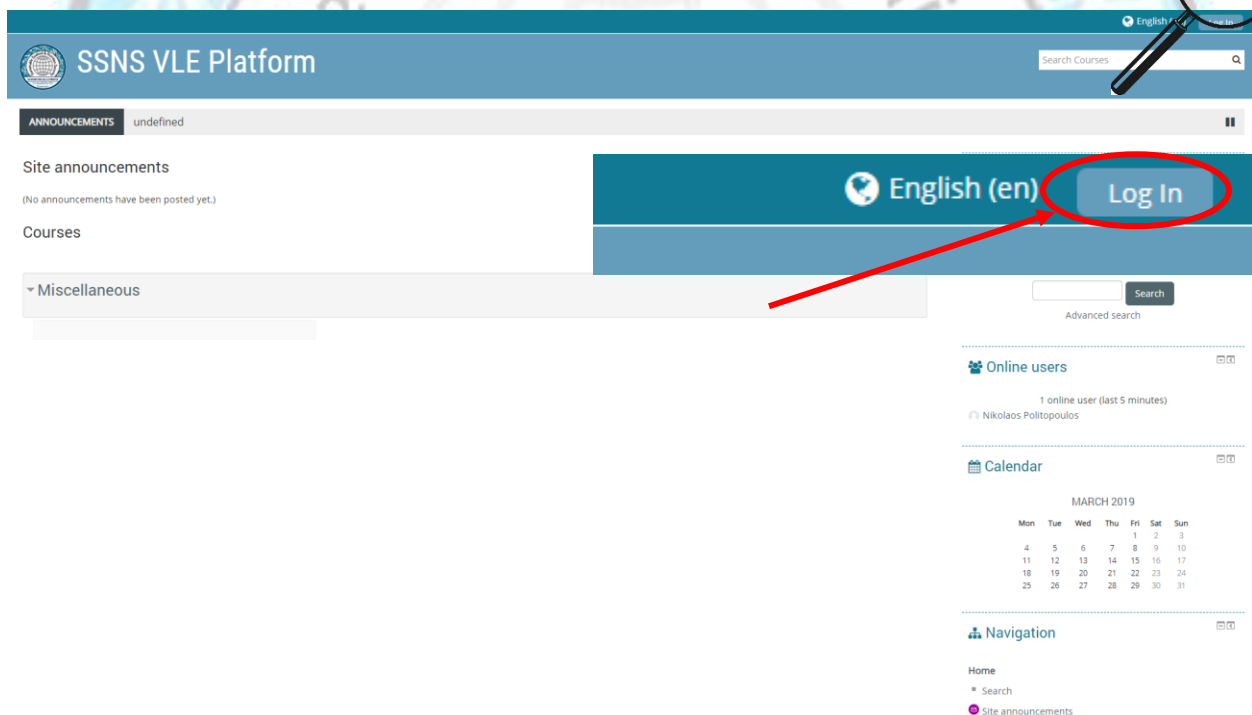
English (en) Log In

SSNS VLE Platform

Search Courses

ANNOUNCEMENTS undefined

Site announcements

(No announcements have been posted yet.)

Courses

Miscellaneous

English (en) Log In

Search

Advanced search

Online users

1 online user (last 5 minutes)

Nikolaos Politopoulos

Calendar

MARCH 2019

| Mon | Tue | Wed | Thu | Fri | Sat | Sun |
|---|---|---|---|---|---|---|
| | | | | 1 | 2 | 3 |
| 4 | 5 | 6 | 7 | 8 | 9 | 10 |
| 11 | 12 | 13 | 14 | 15 | 16 | 17 |
| 18 | 19 | 20 | 21 | 22 | 23 | 24 |
| 25 | 26 | 27 | 28 | 29 | 30 | 31 |

Navigation

Home

Search

Site announcements